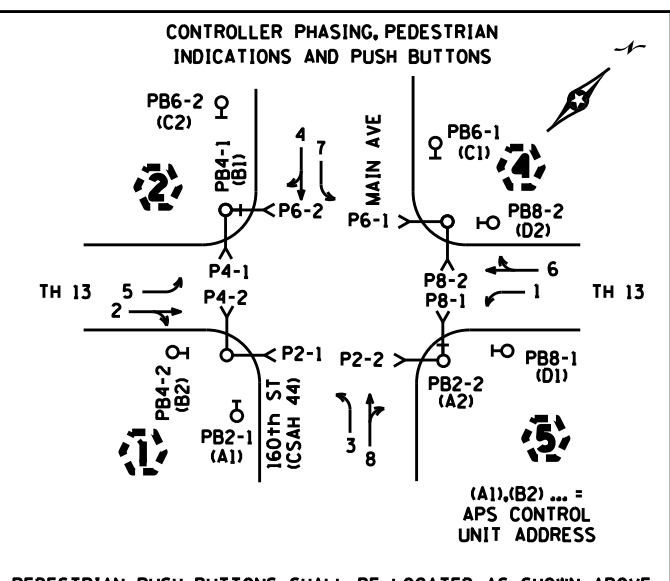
CONTROLLER PHASING, PEDESTRIAN INDICATIONS AND PUSH BUTTONS

PB6-2
(C2)

2

PB4-1
(B1)

4

7

MAIN AVE

PB6-1
(C1)

4

P6-2

P6-1

PB8-2
(D2)

P4-1

P8-2

6

TH 13

5

P4-2

P8-1

1

TH 13

2

PB4-2
(B2)

P2-1

P2-2

PB8-1
(D1)

PB2-2
(A2)

PB2-1
(A1)

160th ST
(CSAH 44)

3

8

1

5

(A1),(B2) ... =
APS CONTROL
UNIT ADDRESS

PEDESTRIAN PUSH BUTTONS SHALL BE LOCATED AS SHOWN ABOVE